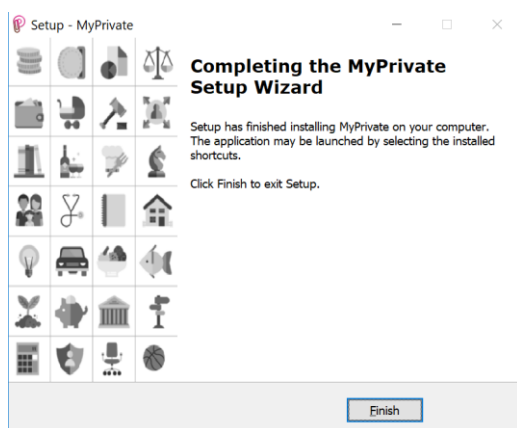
Setup - MyPrivate

Completing the MyPrivate Setup Wizard

Setup has finished installing MyPrivate on your computer. The application may be launched by selecting the installed shortcuts.

Click Finish to exit Setup.

Finish